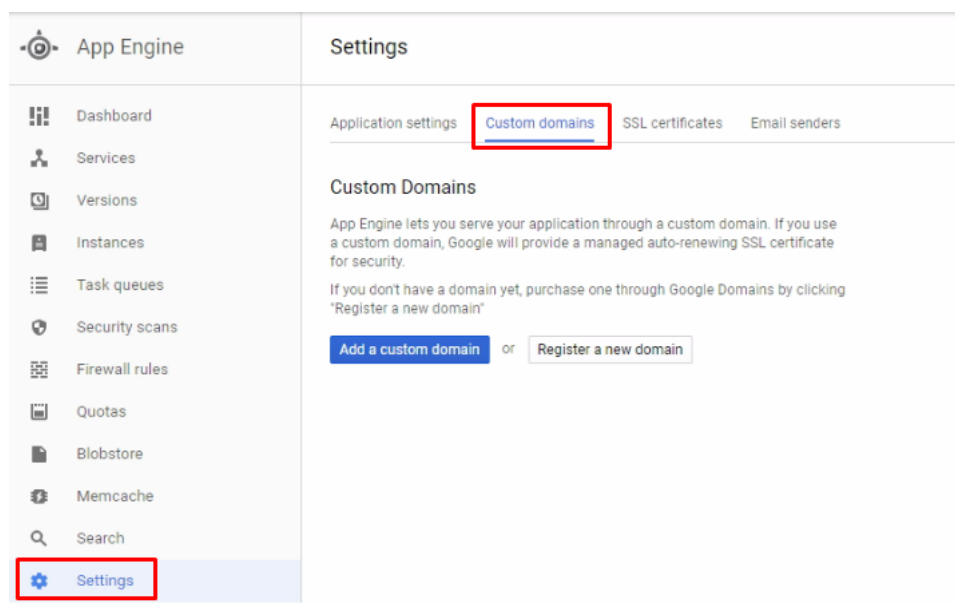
App Engine

Dashboard
Services
Versions
Instances
Task queues
Security scans
Firewall rules
Quotas
Blobstore
Memcache
Search
Settings

Settings

Application settings | Custom domains | SSL certificates | Email senders

Custom Domains

App Engine lets you serve your application through a custom domain. If you use a custom domain, Google will provide a managed auto-renewing SSL certificate for security.

If you don't have a domain yet, purchase one through Google Domains by clicking "Register a new domain"

Add a custom domain or Register a new domain